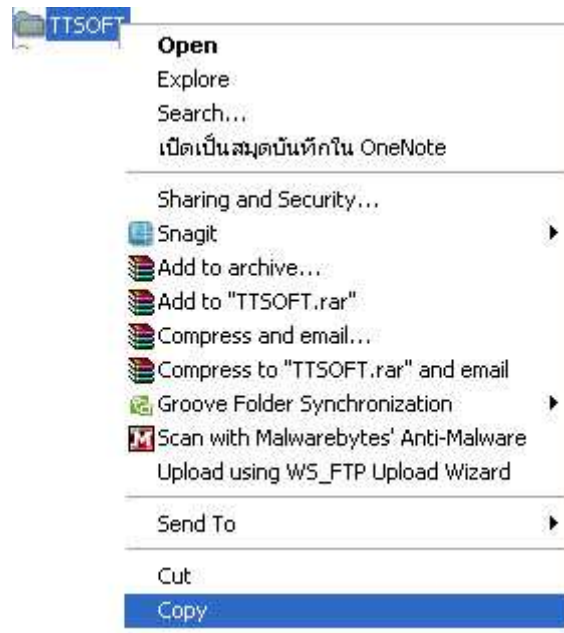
TTSOFT

Open
Explore
Search...
เปิดเป็นสมุดบันทึกใน OneNote

Sharing and Security...
Snagit
Add to archive...
Add to "TTSOFT.rar"
Compress and email...
Compress to "TTSOFT.rar" and email
Groove Folder Synchronization
Scan with Malwarebytes' Anti-Malware
Upload using WS_FTP Upload Wizard

Send To

Cut
Copy